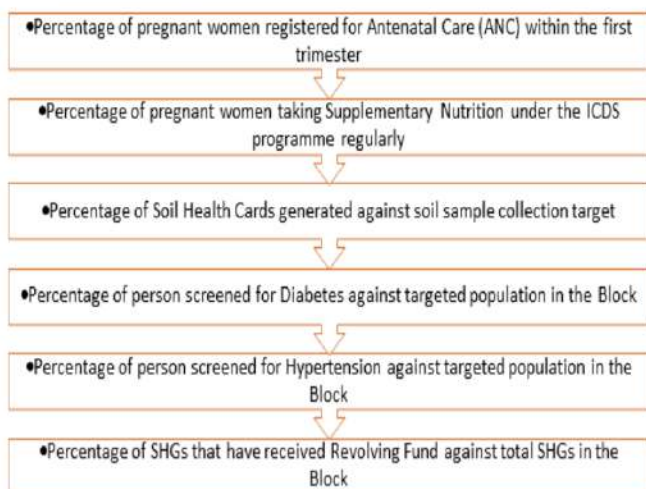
•Percentage of pregnant women registered for Antenatal Care (ANC) within the first trimester

•Percentage of pregnant women taking Supplementary Nutrition under the ICDS programme regularly

•Percentage of Soil Health Cards generated against soil sample collection target

•Percentage of person screened for Diabetes against targeted population in the Block

•Percentage of person screened for Hypertension against targeted population in the Block

•Percentage of SHGs that have received Revolving Fund against total SHGs in the Block